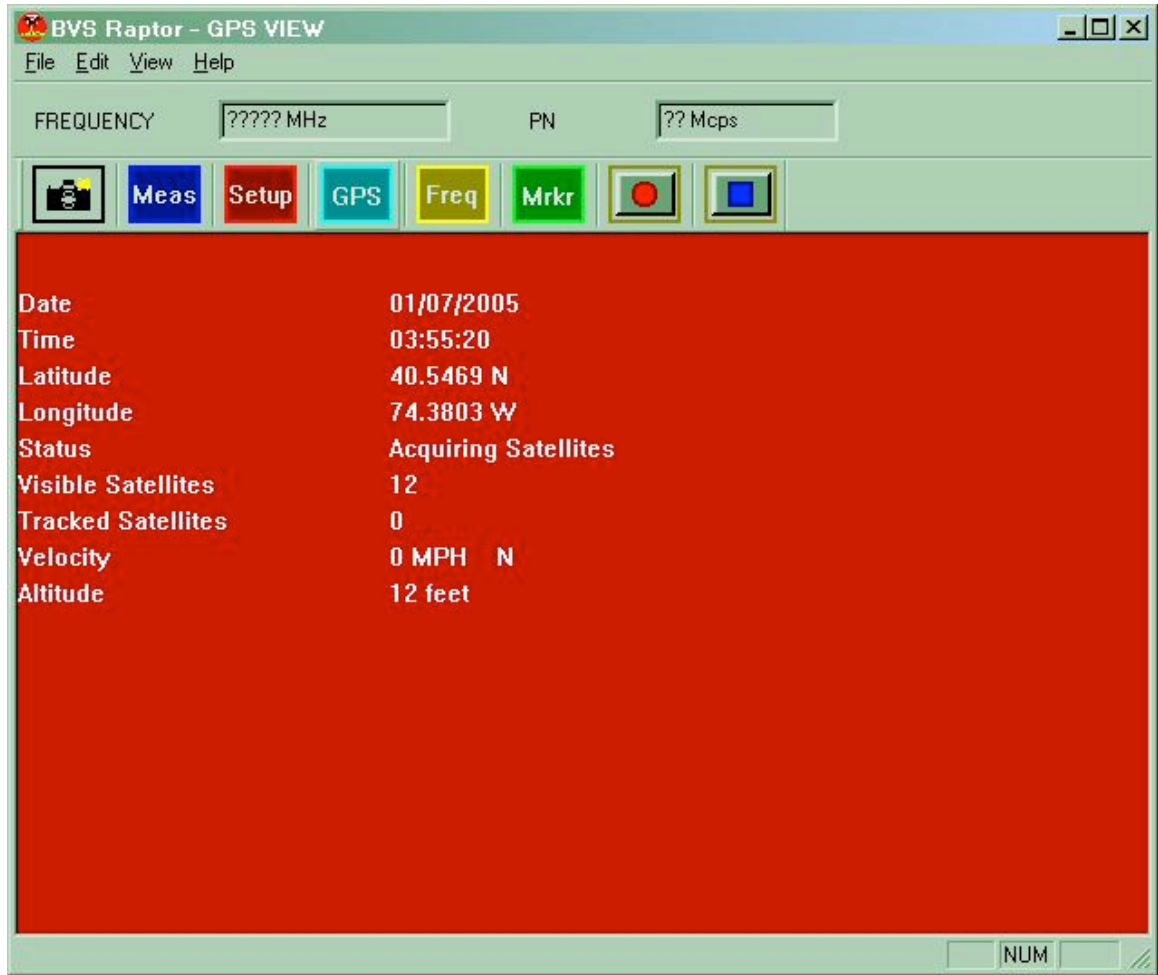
BVS Raptor - GPS VIEW

File Edit View Help

FREQUENCY ????? MHz PN ?? Mcps

Meas Setup GPS Freq Mrkr

| | |
|---|---|
| Date | 01/07/2005 |
| Time | 03:55:20 |
| Latitude | 40.5469 N |
| Longitude | 74.3803 W |
| Status | Acquiring Satellites |
| Visible Satellites | 12 |
| Tracked Satellites | 0 |
| Velocity | 0 MPH N |
| Altitude | 12 feet |

NUM